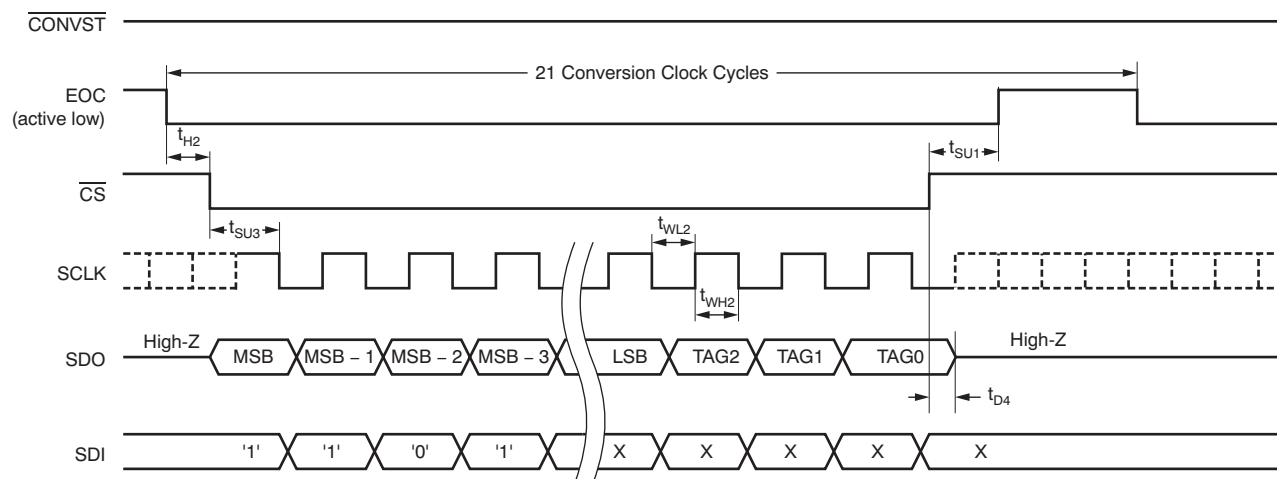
$\overline{\text{CONVST}}$

21 Conversion Clock Cycles

EOC (active low)

$t_{H2}$

$t_{SU1}$

$\overline{\text{CS}}$

$t_{SU3}$

$t_{WL2}$

SCLK

$t_{WH2}$

SDO

High-Z

MSB

MSB – 1

MSB – 2

MSB – 3

LSB

TAG2

TAG1

TAG0

High-Z

$t_{D4}$

SDI

'1'

'1'

'0'

'1'

X

X

X

X

X